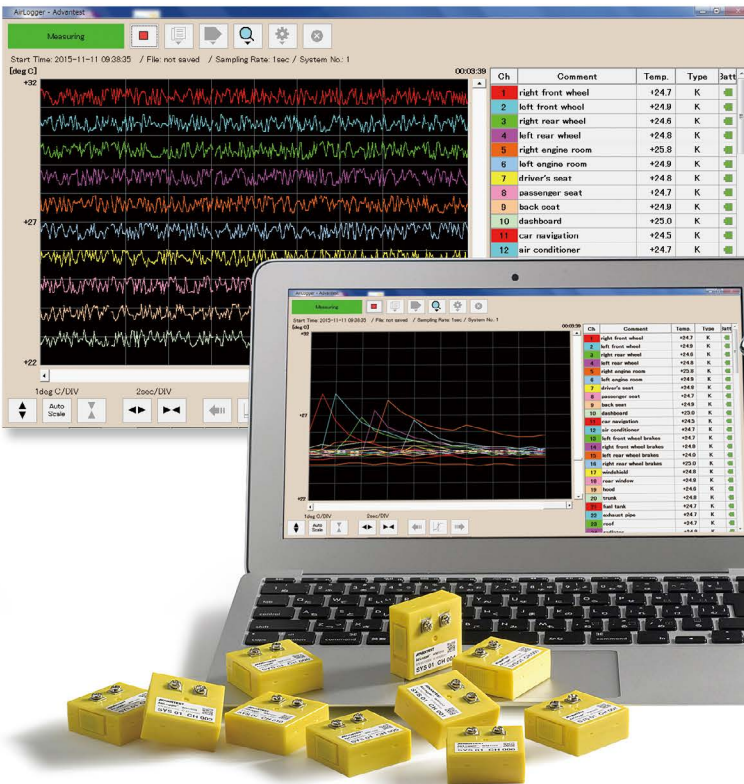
AirLogger - Advantest

Measuring

Start Time: 2015-11-11 09:38:35 / File: not saved / Sampling Rate: 1sec / System No.: 1

[deg C]

00:03:39

+32

+27

+22

1deg C/DIV

2sec/DIV

Auto Scale

| Ch | Comment | Temp. | Type | Batt |
|---|---|---|---|---|
| 1 | right front wheel | +24.7 | K | |
| 2 | left front wheel | +24.9 | K | |
| 3 | right rear wheel | +24.6 | K | |
| 4 | left rear wheel | +24.8 | K | |
| 5 | right engine room | +25.8 | K | |
| 6 | left engine room | +24.9 | K | |
| 7 | driver's seat | +24.8 | K | |
| 8 | passenger seat | +24.7 | K | |
| 9 | back seat | +24.9 | K | |
| 10 | dashboard | +25.0 | K | |
| 11 | car navigation | +24.5 | K | |
| 12 | air conditioner | +24.7 | K | |

AirLogger - Advantest

Measuring

Start Time: 2015-11-11 09:38:35 / File: not saved / Sampling Rate: 1sec / System No.: 1

[deg C]

00:03:39

+32

+27

+22

1deg C/DIV

2sec/DIV

Auto Scale

| Ch | Comment | Temp. | Type | Batt |
|---|---|---|---|---|
| 1 | right front wheel | +24.7 | K | |
| 2 | left front wheel | +24.9 | K | |
| 3 | right rear wheel | +24.6 | K | |
| 4 | left rear wheel | +24.8 | K | |
| 5 | right engine room | +25.8 | K | |
| 6 | left engine room | +24.9 | K | |
| 7 | driver's seat | +24.8 | K | |
| 8 | passenger seat | +24.7 | K | |
| 9 | back seat | +24.9 | K | |
| 10 | dashboard | +25.0 | K | |
| 11 | car navigation | +24.5 | K | |
| 12 | air conditioner | +24.7 | K | |
| 13 | left front wheel brakes | +24.7 | K | |
| 14 | right front wheel brakes | +24.8 | K | |
| 15 | left rear wheel brakes | +24.8 | K | |
| 16 | right rear wheel brakes | +25.0 | K | |
| 17 | windshield | +24.8 | K | |
| 18 | rear window | +24.8 | K | |
| 19 | hood | +24.6 | K | |
| 20 | trunk | +24.8 | K | |
| 21 | fuel tank | +24.9 | K | |
| 22 | exhaust pipe | +24.7 | K | |
| 23 | roof | +24.7 | K | |
| 24 | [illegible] | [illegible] | K | |

SYS 01 CH 001